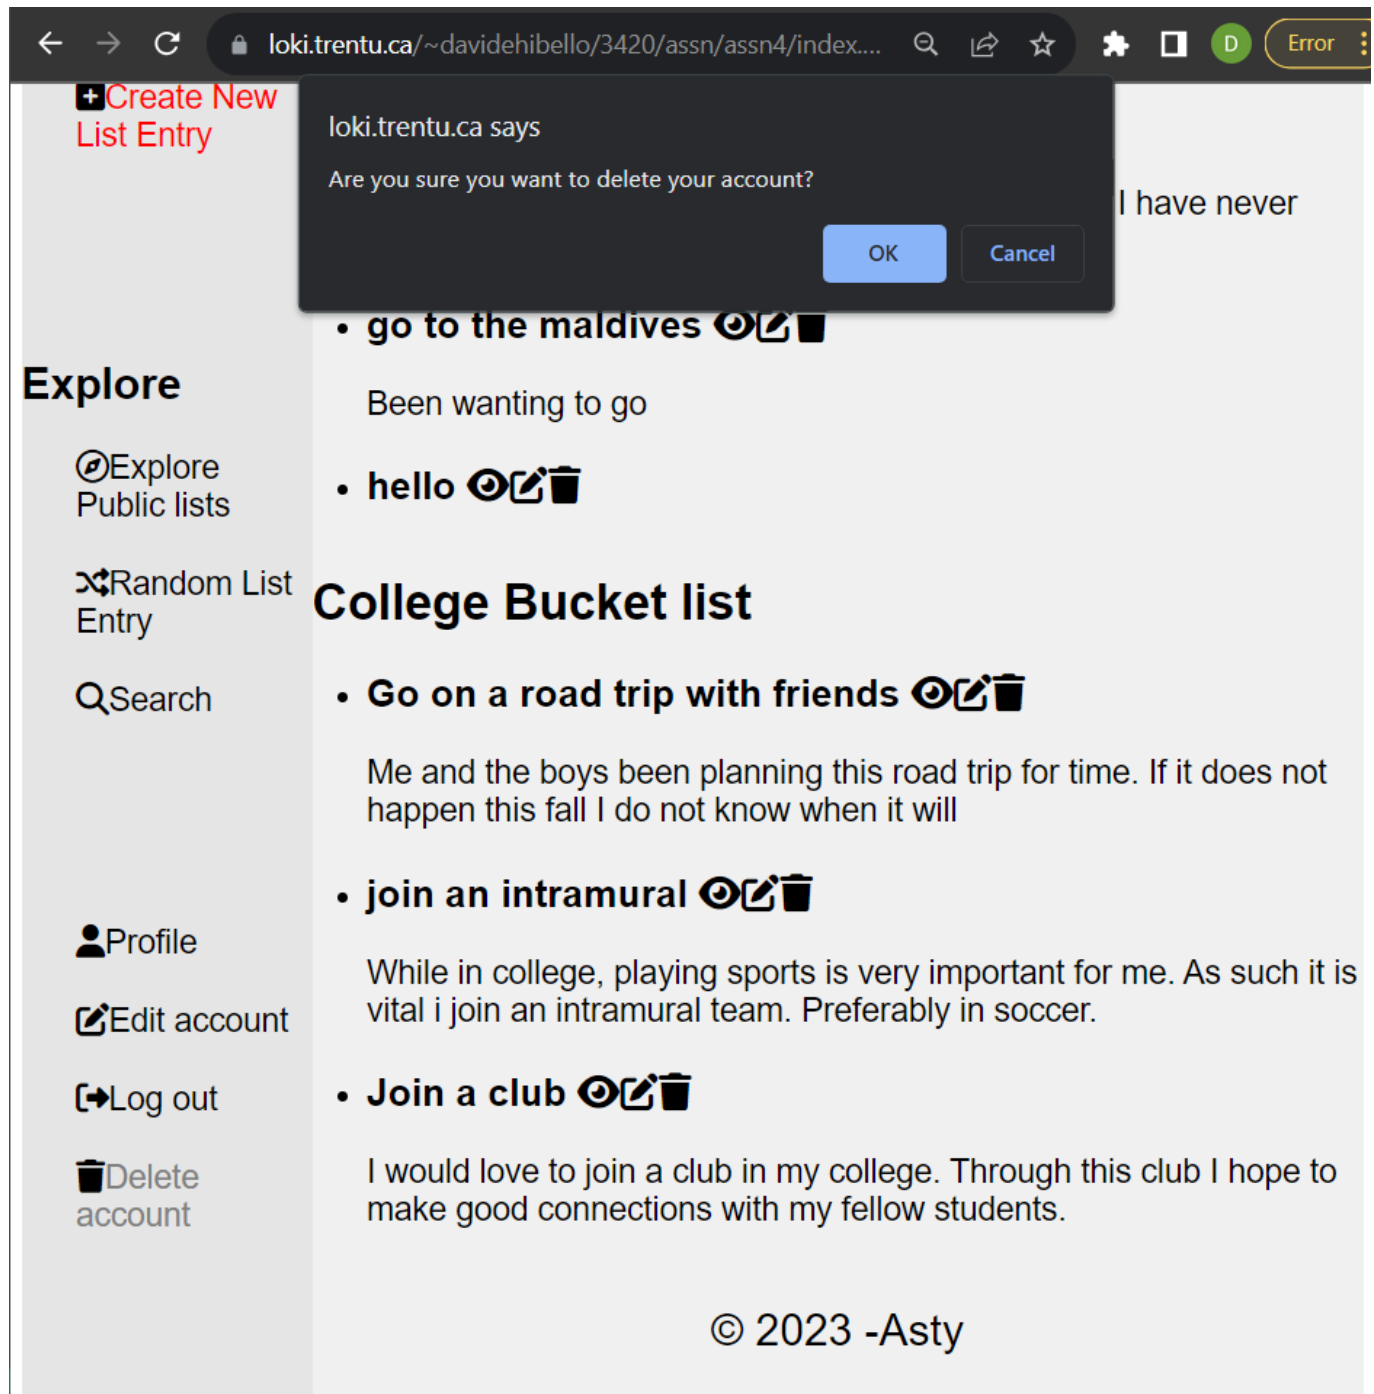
loki.trentu.ca/~davidehibello/3420/assn/assn4/index....

D Error

Create New List Entry

loki.trentu.ca says

Are you sure you want to delete your account?

OK Cancel

I have never

- go to the maldives

Been wanting to go

- hello

Explore

Explore Public lists

Random List Entry

Search

Profile

Edit account

Log out

Delete account

College Bucket list

- Go on a road trip with friends

Me and the boys been planning this road trip for time. If it does not happen this fall I do not know when it will

- join an intramural

While in college, playing sports is very important for me. As such it is vital i join an intramural team. Preferably in soccer.

- Join a club

I would love to join a club in my college. Through this club I hope to make good connections with my fellow students.

© 2023 -Asty